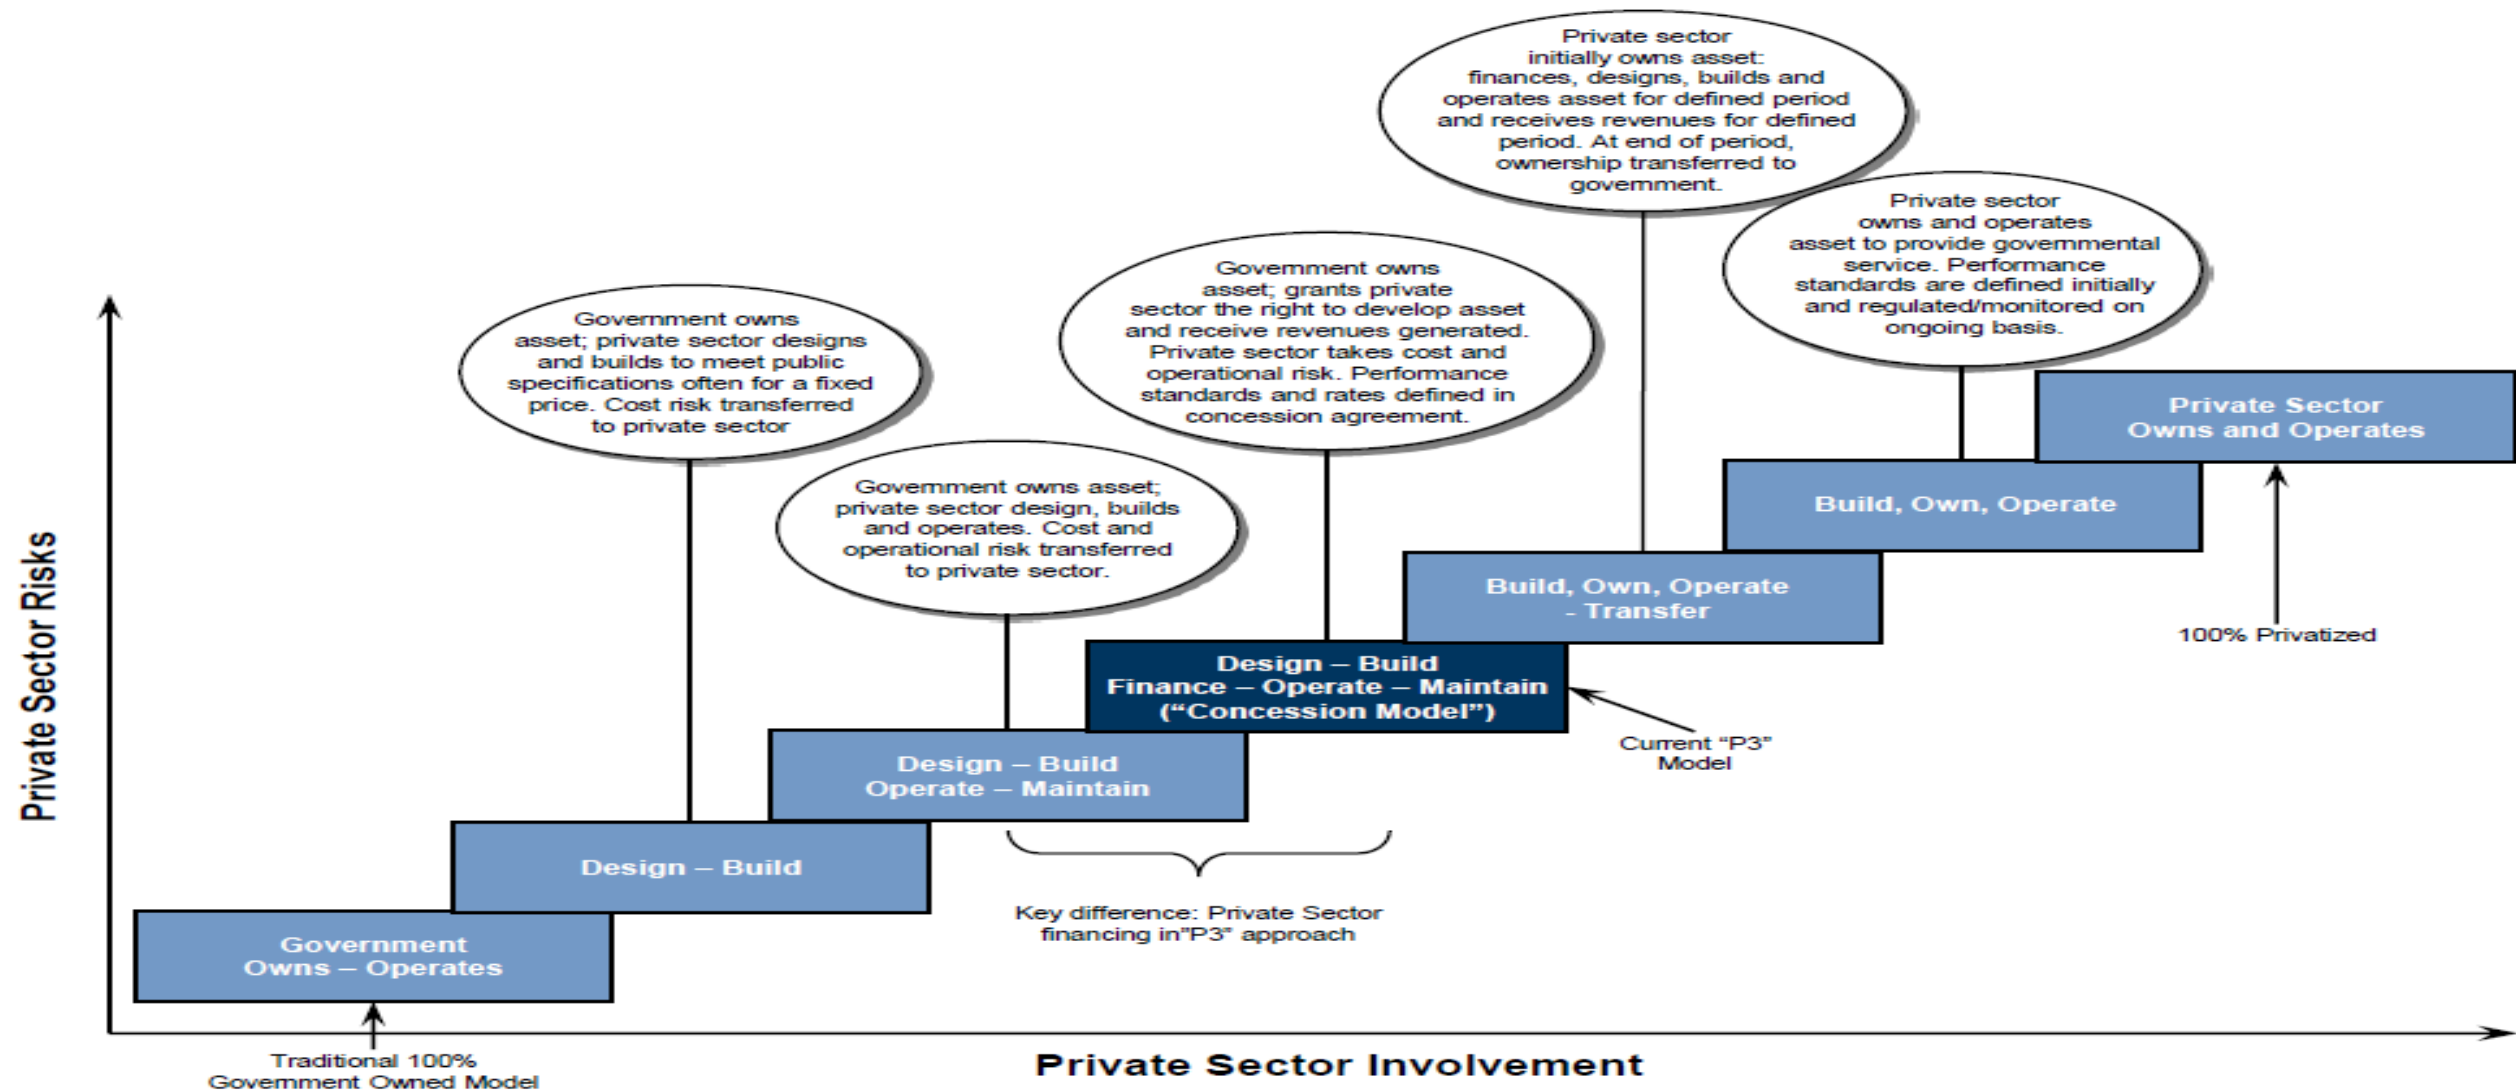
Private Sector Risks

Private sector initially owns asset: finances, designs, builds and operates asset for defined period and receives revenues for defined period. At end of period, ownership transferred to government.

Private sector owns and operates asset to provide governmental service. Performance standards are defined initially and regulated/monitored on ongoing basis.

Government owns asset; grants private sector the right to develop asset and receive revenues generated. Private sector takes cost and operational risk. Performance standards and rates defined in concession agreement.

Government owns asset; private sector designs and builds to meet public specifications often for a fixed price. Cost risk transferred to private sector

Government owns asset; private sector design, builds and operates. Cost and operational risk transferred to private sector.

Private Sector Owns and Operates

Build, Own, Operate

Build, Own, Operate - Transfer

100% Privatized

Design – Build Finance – Operate – Maintain ("Concession Model")

Current "P3" Model

Design – Build Operate – Maintain

Design – Build

Government Owns – Operates

Key difference: Private Sector financing in"P3" approach

Traditional 100% Government Owned Model

Private Sector Involvement